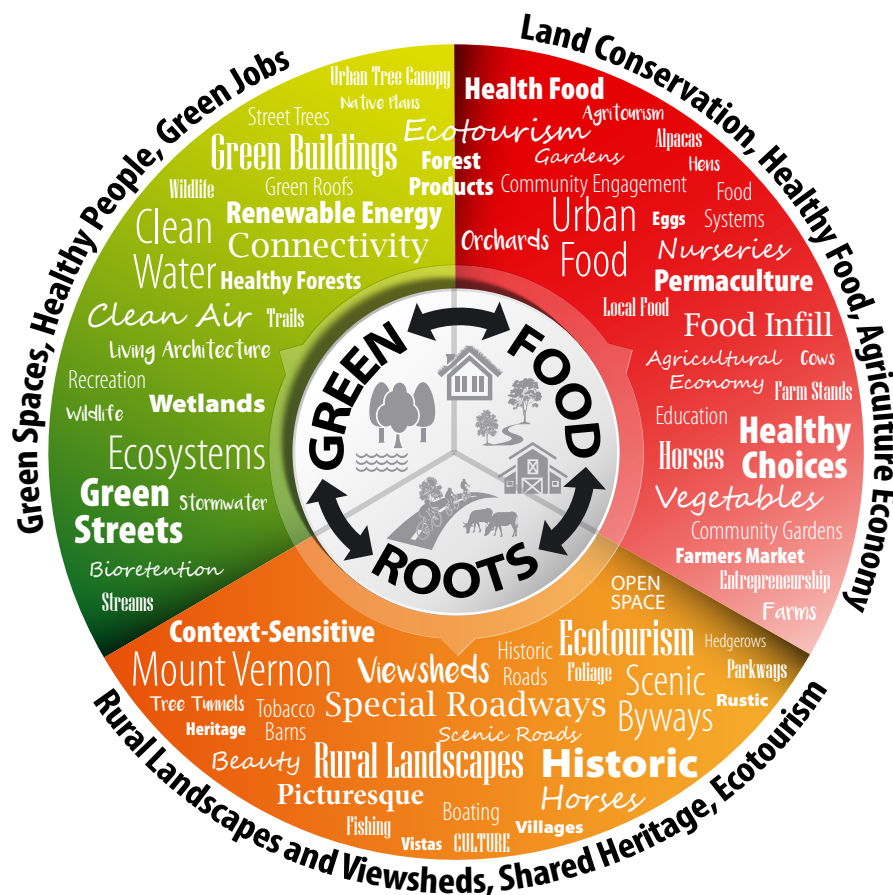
Green Spaces, Healthy People, Green Jobs

Urban Tree Canopy
Native Plans
Street Trees
Ecotourism
Green Buildings
Forest
Products
Wildlife
Green Roofs
Renewable Energy
Clean
Connectivity
Water
Healthy Forests
Clean Air
Trails
Living Architecture
Recreation
Wildlife
Wetlands
Ecosystems
Green
Stormwater
Streets
Bioretention
Streams

Land Conservation, Healthy Food, Agriculture Economy

Health Food
Agritourism
Alpacas
Gardens
Hens
Community Engagement
Food
Eggs
Systems
Urban
Orchards
Nurseries
Food
Permaculture
Local Food
Food Infill
Agricultural
Cows
Economy
Farm Stands
Education
Healthy
Horses
Choices
Vegetables
Community Gardens
Farmers Market
Entrepreneurship
Farms

GREEN
FOOD
ROOTS

Rural Landscapes and Viewsheds, Shared Heritage, Ecotourism

OPEN
SPACE
Context-Sensitive
Historic
Ecotourism
Hedgerows
Mount Vernon
Viewsheds
Roads
Foliage
Scenic
Parkways
Tree Tunnels
Tobacco
Special Roadways
Rustic
Heritage
Barns
Byways
Scenic Roads
Beauty
Rural Landscapes
Historic
Picturesque
Horses
Boating
Fishing
Villages
Vistas
CULTURE